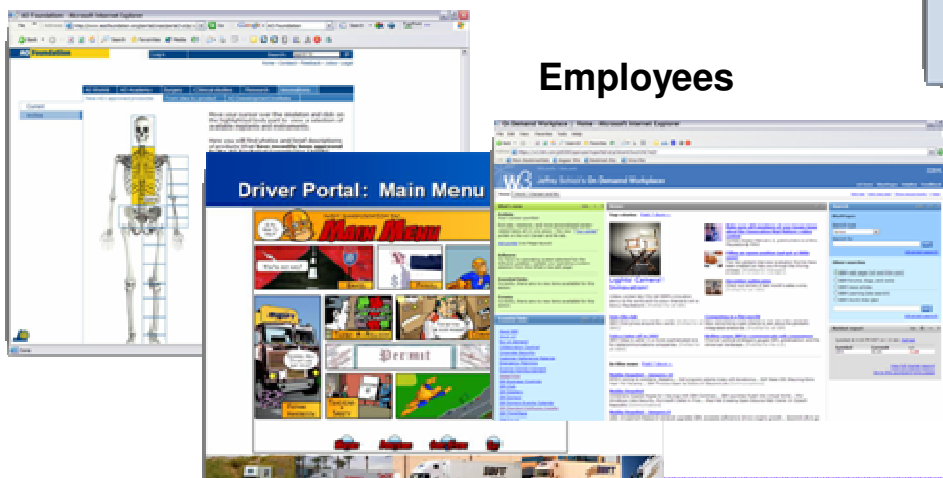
Employees

AO Foundation - Microsoft Internet Explorer

AO Foundation

Current

Archive

Driver Portal: Main Menu

Main Menu

Permit

W3 On Demand Workplace

On Demand Workplace - Microsoft Internet Explorer

Cognos Camera! Demonstration

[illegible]